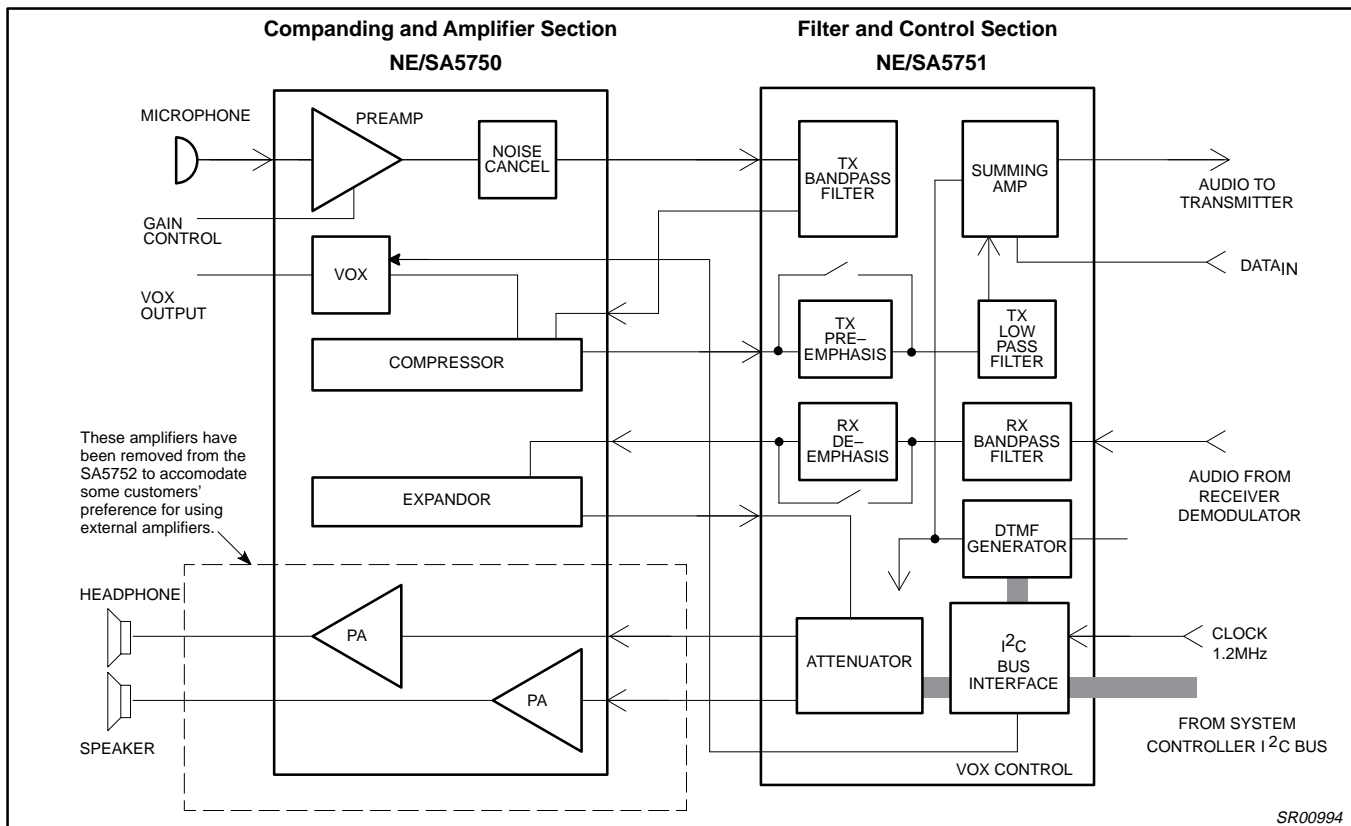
Companding and Amplifier Section
NE/SA5750

Filter and Control Section
NE/SA5751

MICROPHONE

PREAMP

NOISE CANCEL

GAIN CONTROL

VOX

VOX OUTPUT

COMPRESSOR

EXPANDOR

These amplifiers have been removed from the SA5752 to accomodate some customers' preference for using external amplifiers.

HEADPHONE

PA

PA

SPEAKER

TX BANDPASS FILTER

SUMMING AMP

AUDIO TO TRANSMITTER

$DATA_{IN}$

TX PRE– EMPHASIS

TX LOW PASS FILTER

RX DE– EMPHASIS

RX BANDPASS FILTER

AUDIO FROM RECEIVER DEMODULATOR

DTMF GENERATOR

ATTENUATOR

$I^2C$ BUS INTERFACE

CLOCK 1.2MHz

FROM SYSTEM CONTROLLER $I^2C$ BUS

VOX CONTROL

SR00994